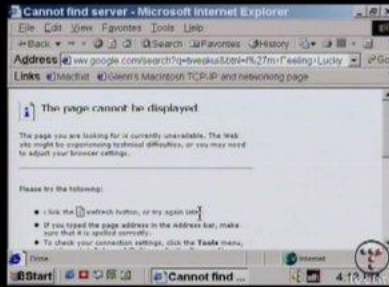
Cannot find server - Microsoft Internet Explorer

File Edit View Favorites Tools Help

Back Search Favorites History

Address ww.google.com/search?q=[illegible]&btnI=I%27m+Feeling+Lucky Go

Links Macfixit Glenn's Macintosh TCP/IP and networking page

The page cannot be displayed

The page you are looking for is currently unavailable. The Web site might be experiencing technical difficulties, or you may need to adjust your browser settings.

Please try the following:

Click the Refresh button, or try again later.

If you typed the page address in the Address bar, make sure that it is spelled correctly.

To check your connection settings, click the Tools menu, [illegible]

Done Internet

Start Cannot find ... 4:12 PM